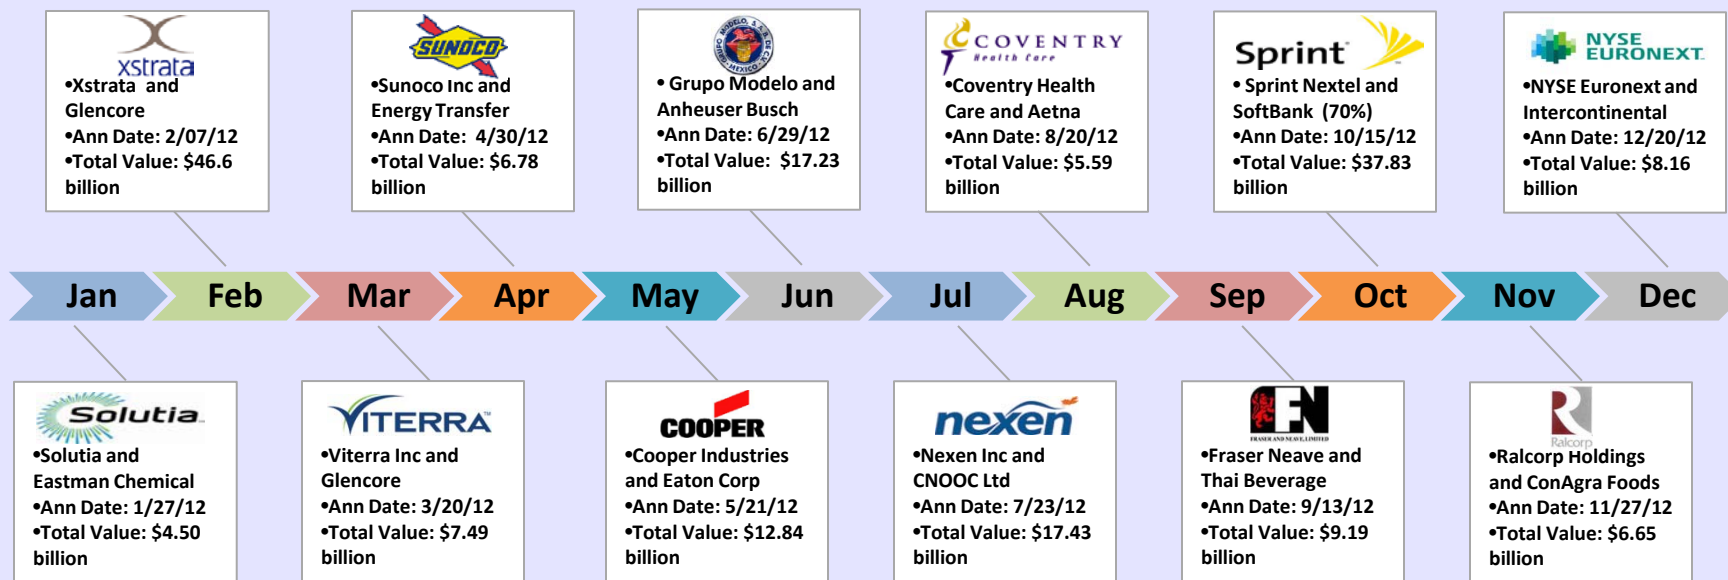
xstrata
•Xstrata and Glencore
•Ann Date: 2/07/12
•Total Value: $46.6 billion

SUNOCO
•Sunoco Inc and Energy Transfer
•Ann Date: 4/30/12
•Total Value: $6.78 billion

GRUPO MODELO, S.A. DE C.V. MEXICO
• Grupo Modelo and Anheuser Busch
•Ann Date: 6/29/12
•Total Value: $17.23 billion

COVENTRY Health Care
•Coventry Health Care and Aetna
•Ann Date: 8/20/12
•Total Value: $5.59 billion

Sprint
• Sprint Nextel and SoftBank (70%)
•Ann Date: 10/15/12
•Total Value: $37.83 billion

NYSE EURONEXT
•NYSE Euronext and Intercontinental
•Ann Date: 12/20/12
•Total Value: $8.16 billion

Jan Feb Mar Apr May Jun Jul Aug Sep Oct Nov Dec

Solutia
•Solutia and Eastman Chemical
•Ann Date: 1/27/12
•Total Value: $4.50 billion

VITERRA
•Viterra Inc and Glencore
•Ann Date: 3/20/12
•Total Value: $7.49 billion

COOPER
•Cooper Industries and Eaton Corp
•Ann Date: 5/21/12
•Total Value: $12.84 billion

nexen
•Nexen Inc and CNOOC Ltd
•Ann Date: 7/23/12
•Total Value: $17.43 billion

FRASER AND NEAVE, LIMITED
•Fraser Neave and Thai Beverage
•Ann Date: 9/13/12
•Total Value: $9.19 billion

Ralcorp
•Ralcorp Holdings and ConAgra Foods
•Ann Date: 11/27/12
•Total Value: $6.65 billion